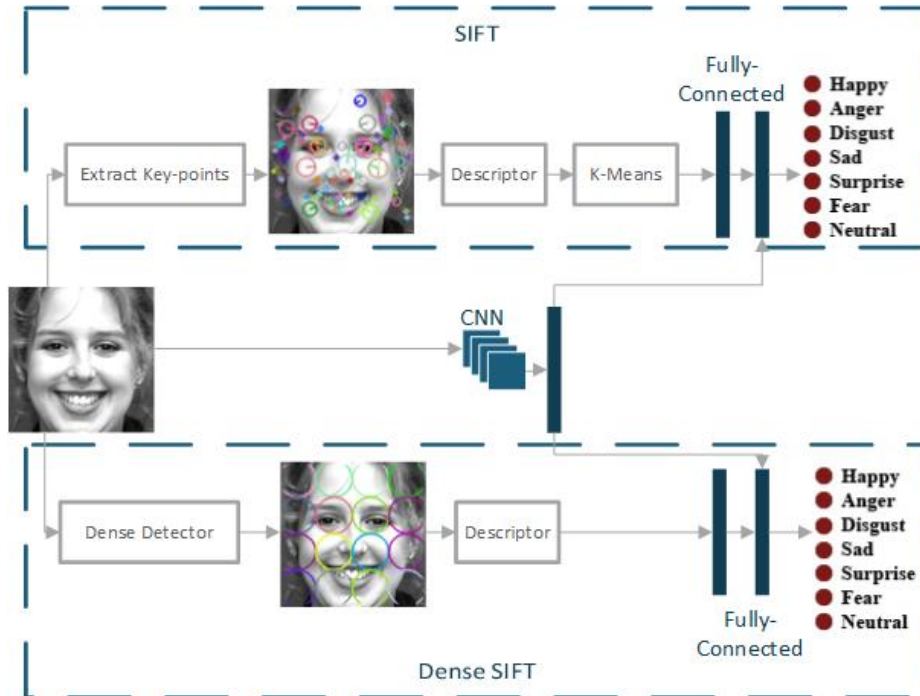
SIFT

Extract Key-points

Descriptor

K-Means

Fully-Connected

Happy
Anger
Disgust
Sad
Surprise
Fear
Neutral

CNN

Dense Detector

Descriptor

Happy
Anger
Disgust
Sad
Surprise
Fear
Neutral

Fully-Connected

Dense SIFT